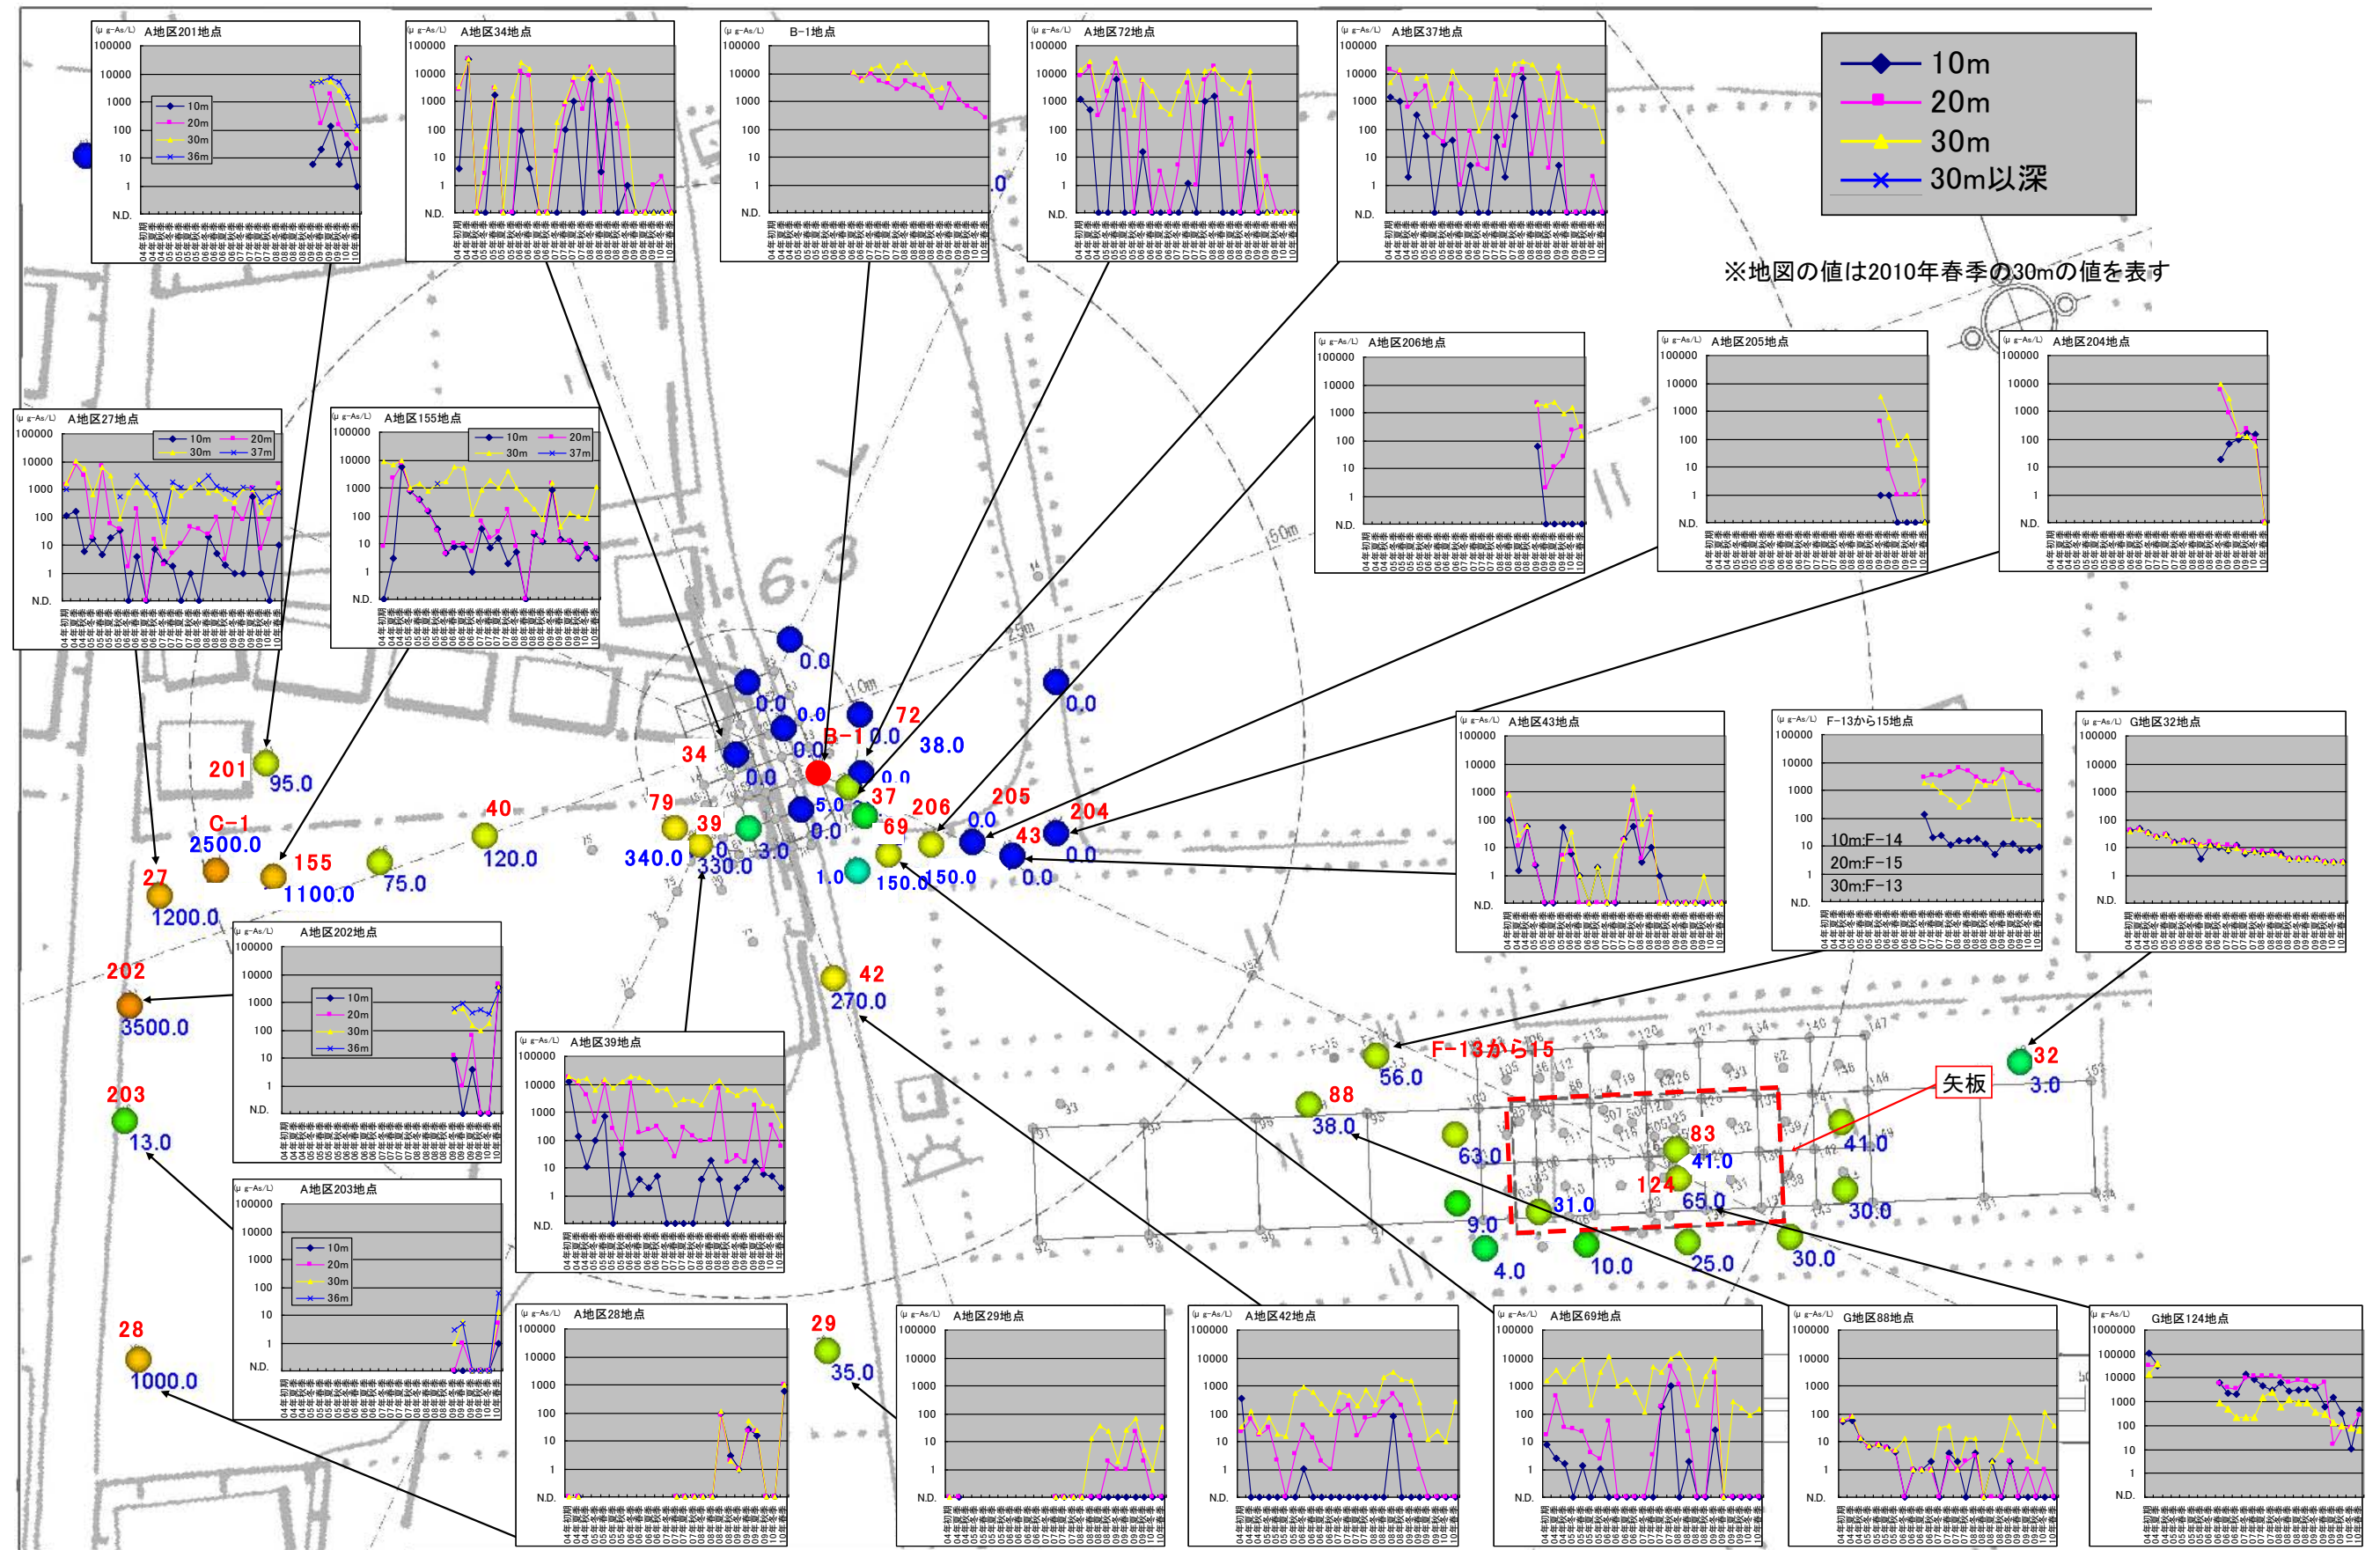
10m
20m
30m
30m以深

※地図の値は2010年春季の30mの値を表す

(μg-As/L) A地区201地点
100000
10000
1000
100
10
1
N.D.
10m
20m
30m
36m

(μg-As/L) A地区34地点
100000
10000
1000
100
10
1
N.D.

(μg-As/L) B-1地点
100000
10000
1000
100
10
1
N.D.

(μg-As/L) A地区72地点
100000
10000
1000
100
10
1
N.D.

(μg-As/L) A地区37地点
100000
10000
1000
100
10
1
N.D.

(μg-As/L) A地区206地点
100000
10000
1000
100
10
1
N.D.

(μg-As/L) A地区205地点
100000
10000
1000
100
10
1
N.D.

(μg-As/L) A地区204地点
100000
10000
1000
100
10
1
N.D.

(μg-As/L) A地区27地点
100000
10000
1000
100
10
1
N.D.
10m 20m
30m 37m

(μg-As/L) A地区155地点
100000
10000
1000
100
10
1
N.D.
10m 20m
30m 37m

(μg-As/L) A地区43地点
100000
10000
1000
100
10
1
N.D.

(μg-As/L) F-13から15地点
100000
10000
1000
100
10
1
N.D.
10m:F-14
20m:F-15
30m:F-13

(μg-As/L) G地区32地点
100000
10000
1000
100
10
1
N.D.

(μg-As/L) A地区202地点
100000
10000
1000
100
10
1
N.D.
10m
20m
30m
36m

(μg-As/L) A地区39地点
100000
10000
1000
100
10
1
N.D.

(μg-As/L) A地区203地点
100000
10000
1000
100
10
1
N.D.
10m
20m
30m
36m

(μg-As/L) A地区28地点
100000
10000
1000
100
10
1
N.D.

(μg-As/L) A地区29地点
100000
10000
1000
100
10
1
N.D.

(μg-As/L) A地区42地点
100000
10000
1000
100
10
1
N.D.

(μg-As/L) A地区69地点
100000
10000
1000
100
10
1
N.D.

(μg-As/L) G地区88地点
100000
10000
1000
100
10
1
N.D.

(μg-As/L) G地区124地点
1000000
100000
10000
1000
100
10
1
N.D.

0.0
0.0
0.0
0.0
72
B-1
0.0
38.0
0.0
34
0.0
0.0
79
37
206
205
204
5.0
39
0.0
69
0.0
43
0.0
340.0
0
3.0
330.0
1.0
150.0
150.0
0.0
201
95.0
40
C-1
2500.0
155
120.0
27
1100.0
75.0
1200.0
42
202
270.0
3500.0
F-13から15
32
56.0
矢板
88
3.0
203
38.0
83
41.0
63.0
41.0
13.0
124
65.0
31.0
30.0
9.0
4.0
10.0
25.0
30.0
28
29
1000.0
35.0
50m
25m
10m